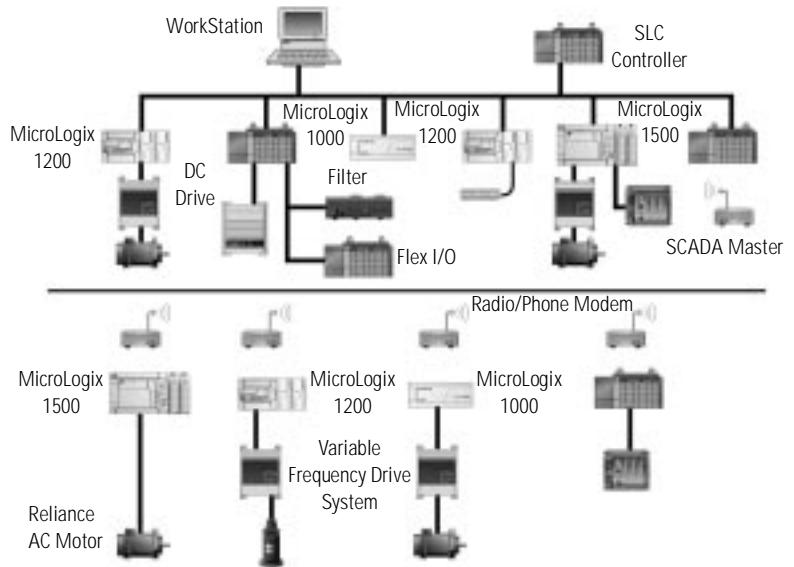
WorkStation

SLC Controller

MicroLogix 1200

MicroLogix 1000

MicroLogix 1200

MicroLogix 1500

DC Drive

Filter

Flex I/O

SCADA Master

Radio/Phone Modem

MicroLogix 1500

MicroLogix 1200

MicroLogix 1000

Variable Frequency Drive System

Reliance AC Motor